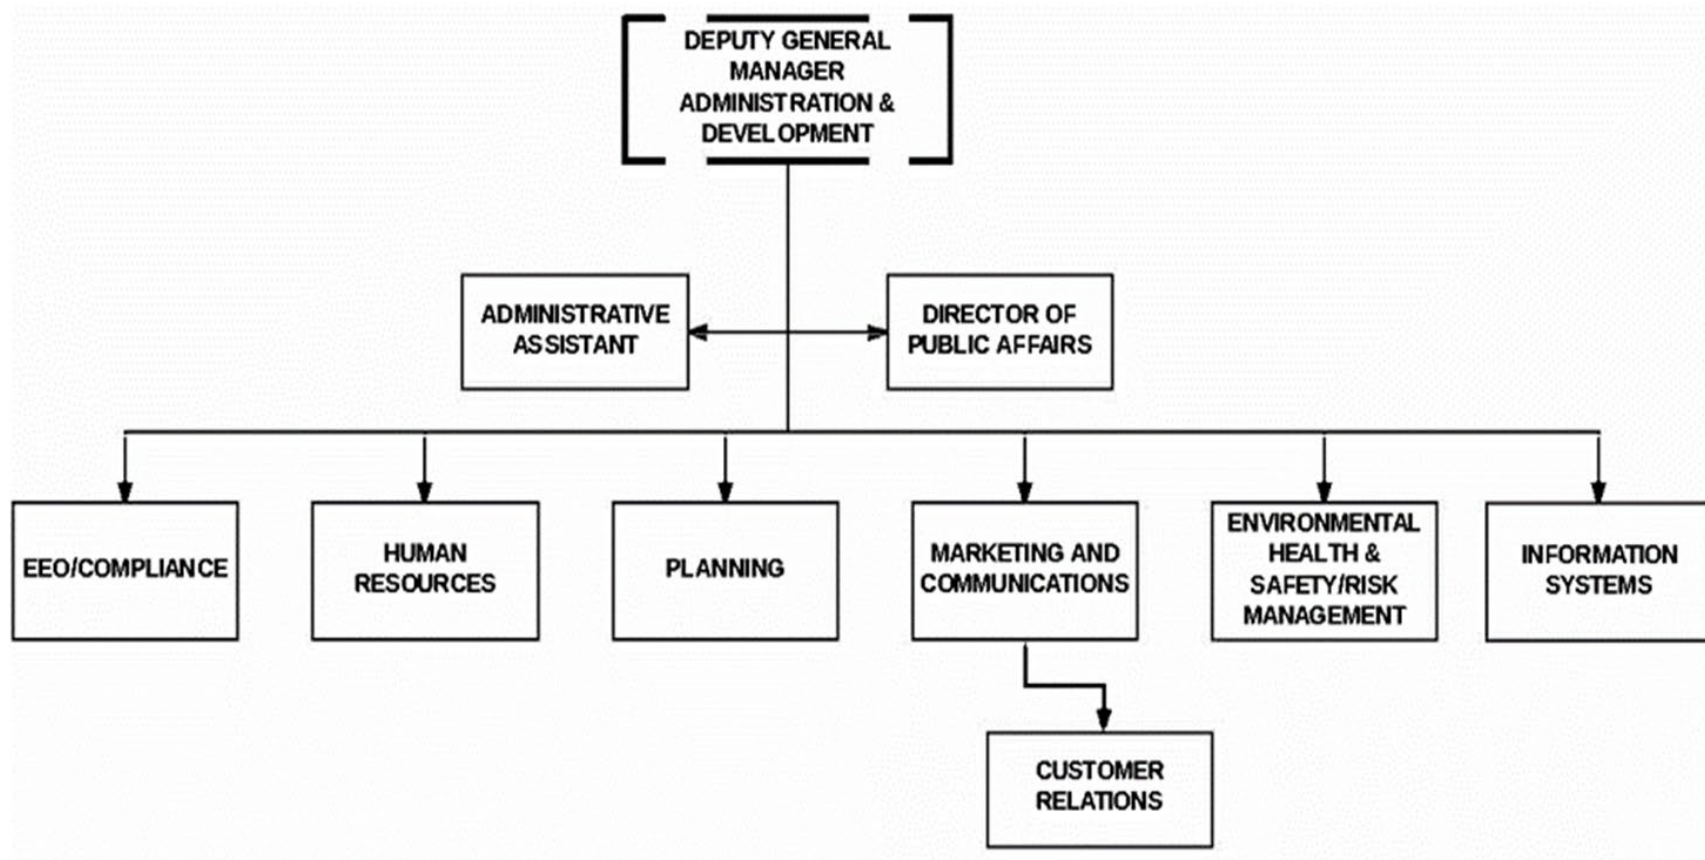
DEPUTY GENERAL MANAGER ADMINISTRATION & DEVELOPMENT

ADMINISTRATIVE ASSISTANT

DIRECTOR OF PUBLIC AFFAIRS

EEO/COMPLIANCE

HUMAN RESOURCES

PLANNING

MARKETING AND COMMUNICATIONS

ENVIRONMENTAL HEALTH & SAFETY/RISK MANAGEMENT

INFORMATION SYSTEMS

CUSTOMER RELATIONS